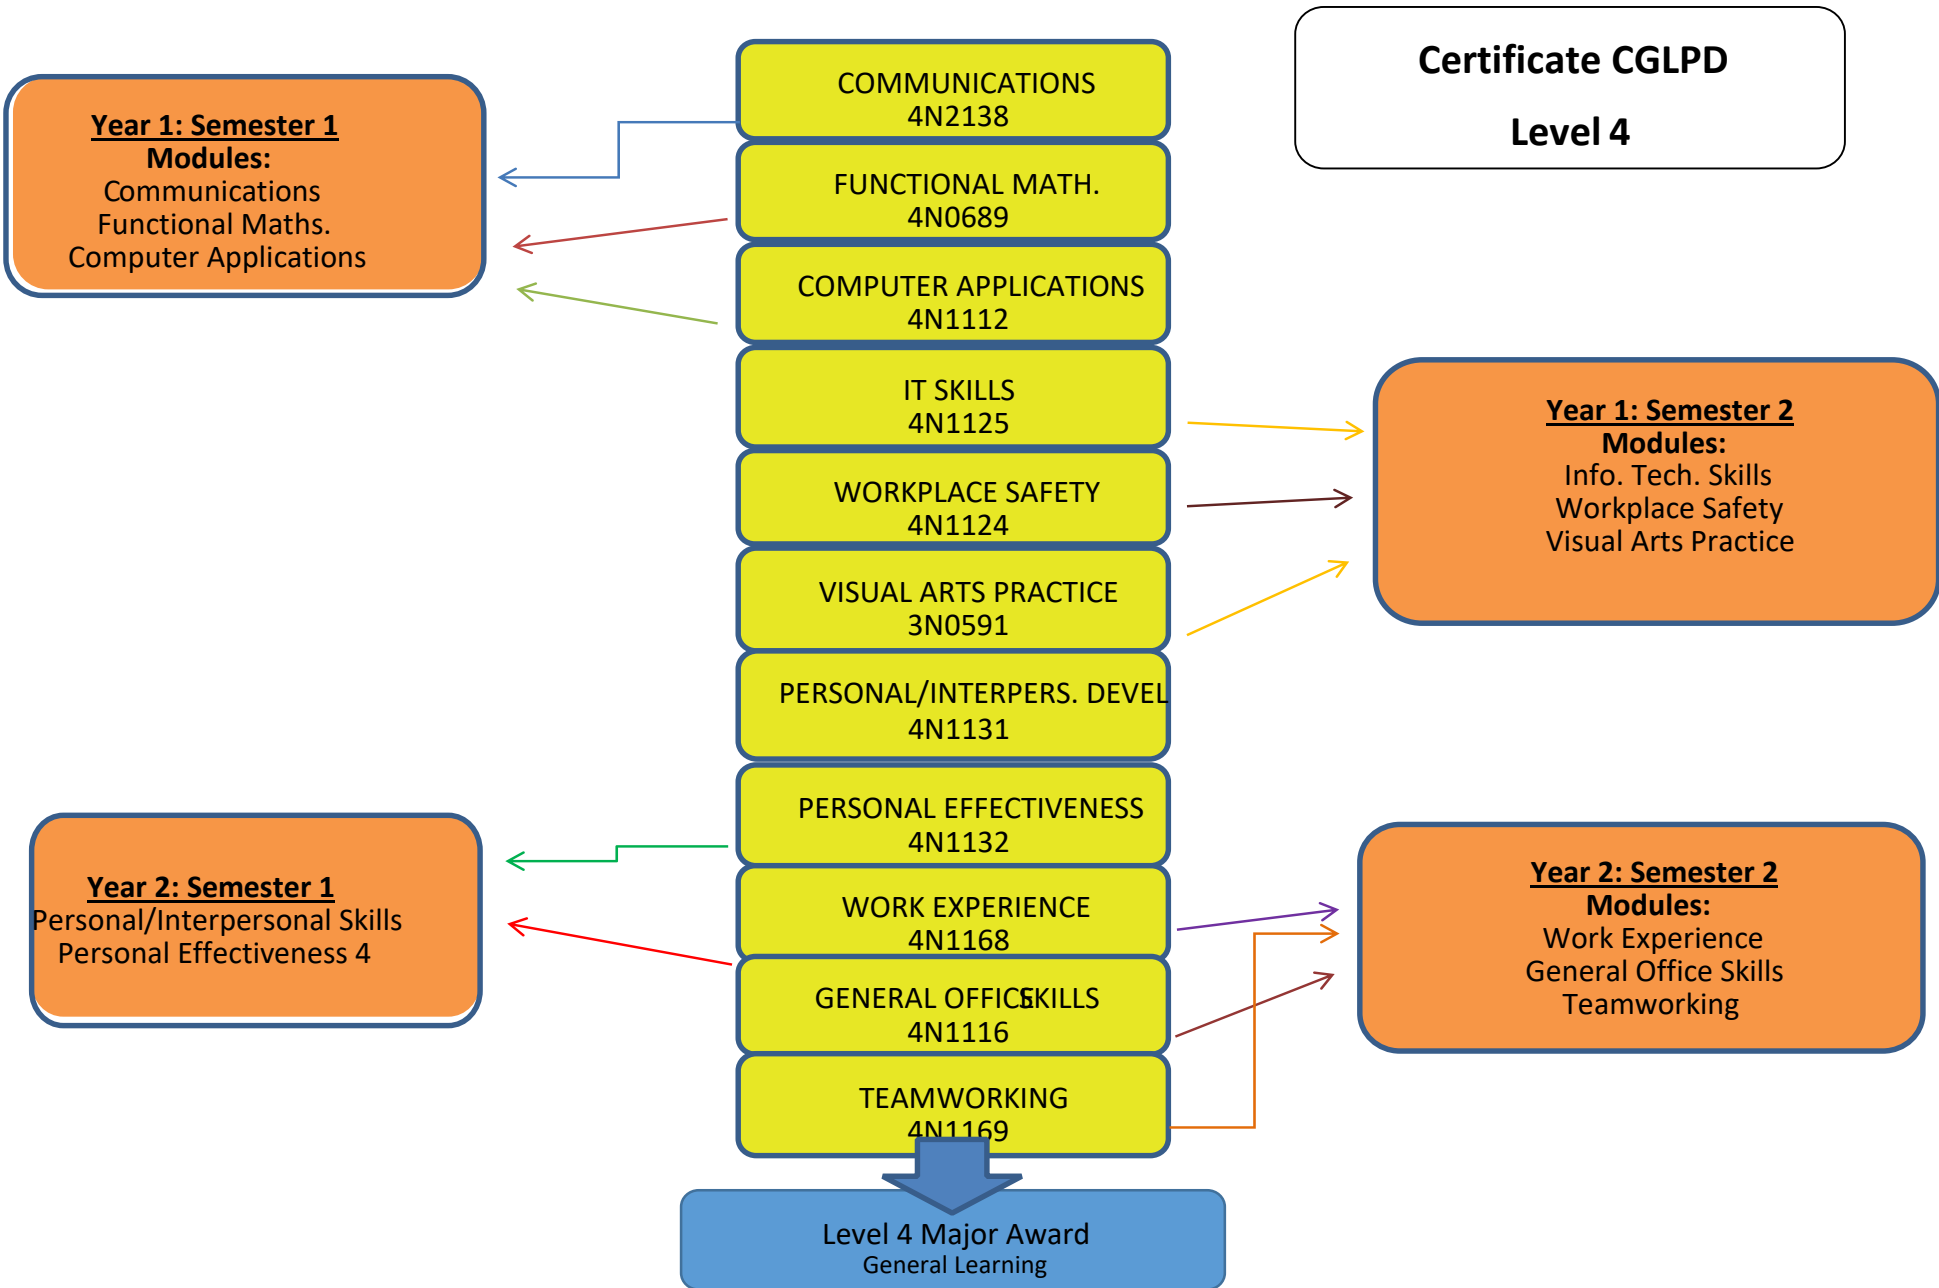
Certificate CGLPD

Level 4

Year 1: Semester 1
Modules:
Communications
Functional Maths.
Computer Applications

COMMUNICATIONS
4N2138

FUNCTIONAL MATH.
4N0689

COMPUTER APPLICATIONS
4N1112

IT SKILLS
4N1125

WORKPLACE SAFETY
4N1124

VISUAL ARTS PRACTICE
3N0591

PERSONAL/INTERPERS. DEVEL
4N1131

PERSONAL EFFECTIVENESS
4N1132

WORK EXPERIENCE
4N1168

GENERAL OFFICE SKILLS
4N1116

TEAMWORKING
4N1169

Year 1: Semester 2
Modules:
Info. Tech. Skills
Workplace Safety
Visual Arts Practice

Year 2: Semester 1
Personal/Interpersonal Skills
Personal Effectiveness 4

Year 2: Semester 2
Modules:
Work Experience
General Office Skills
Teamworking

Level 4 Major Award
General Learning